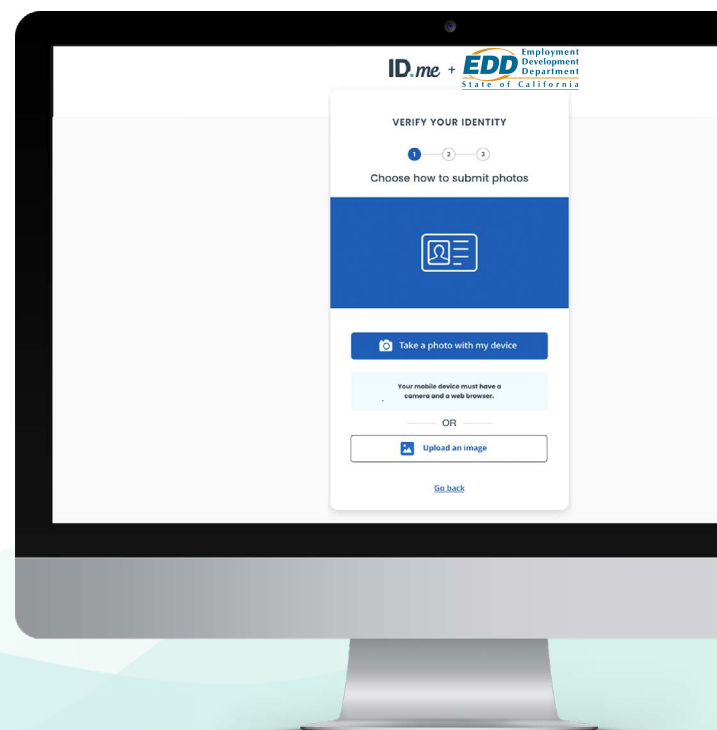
ID.me + EDD Employment Development Department State of California

VERIFY YOUR IDENTITY

1 2 3

Choose how to submit photos

Take a photo with my device

Your mobile device must have a camera and a web browser.

OR

Upload an image

Go back